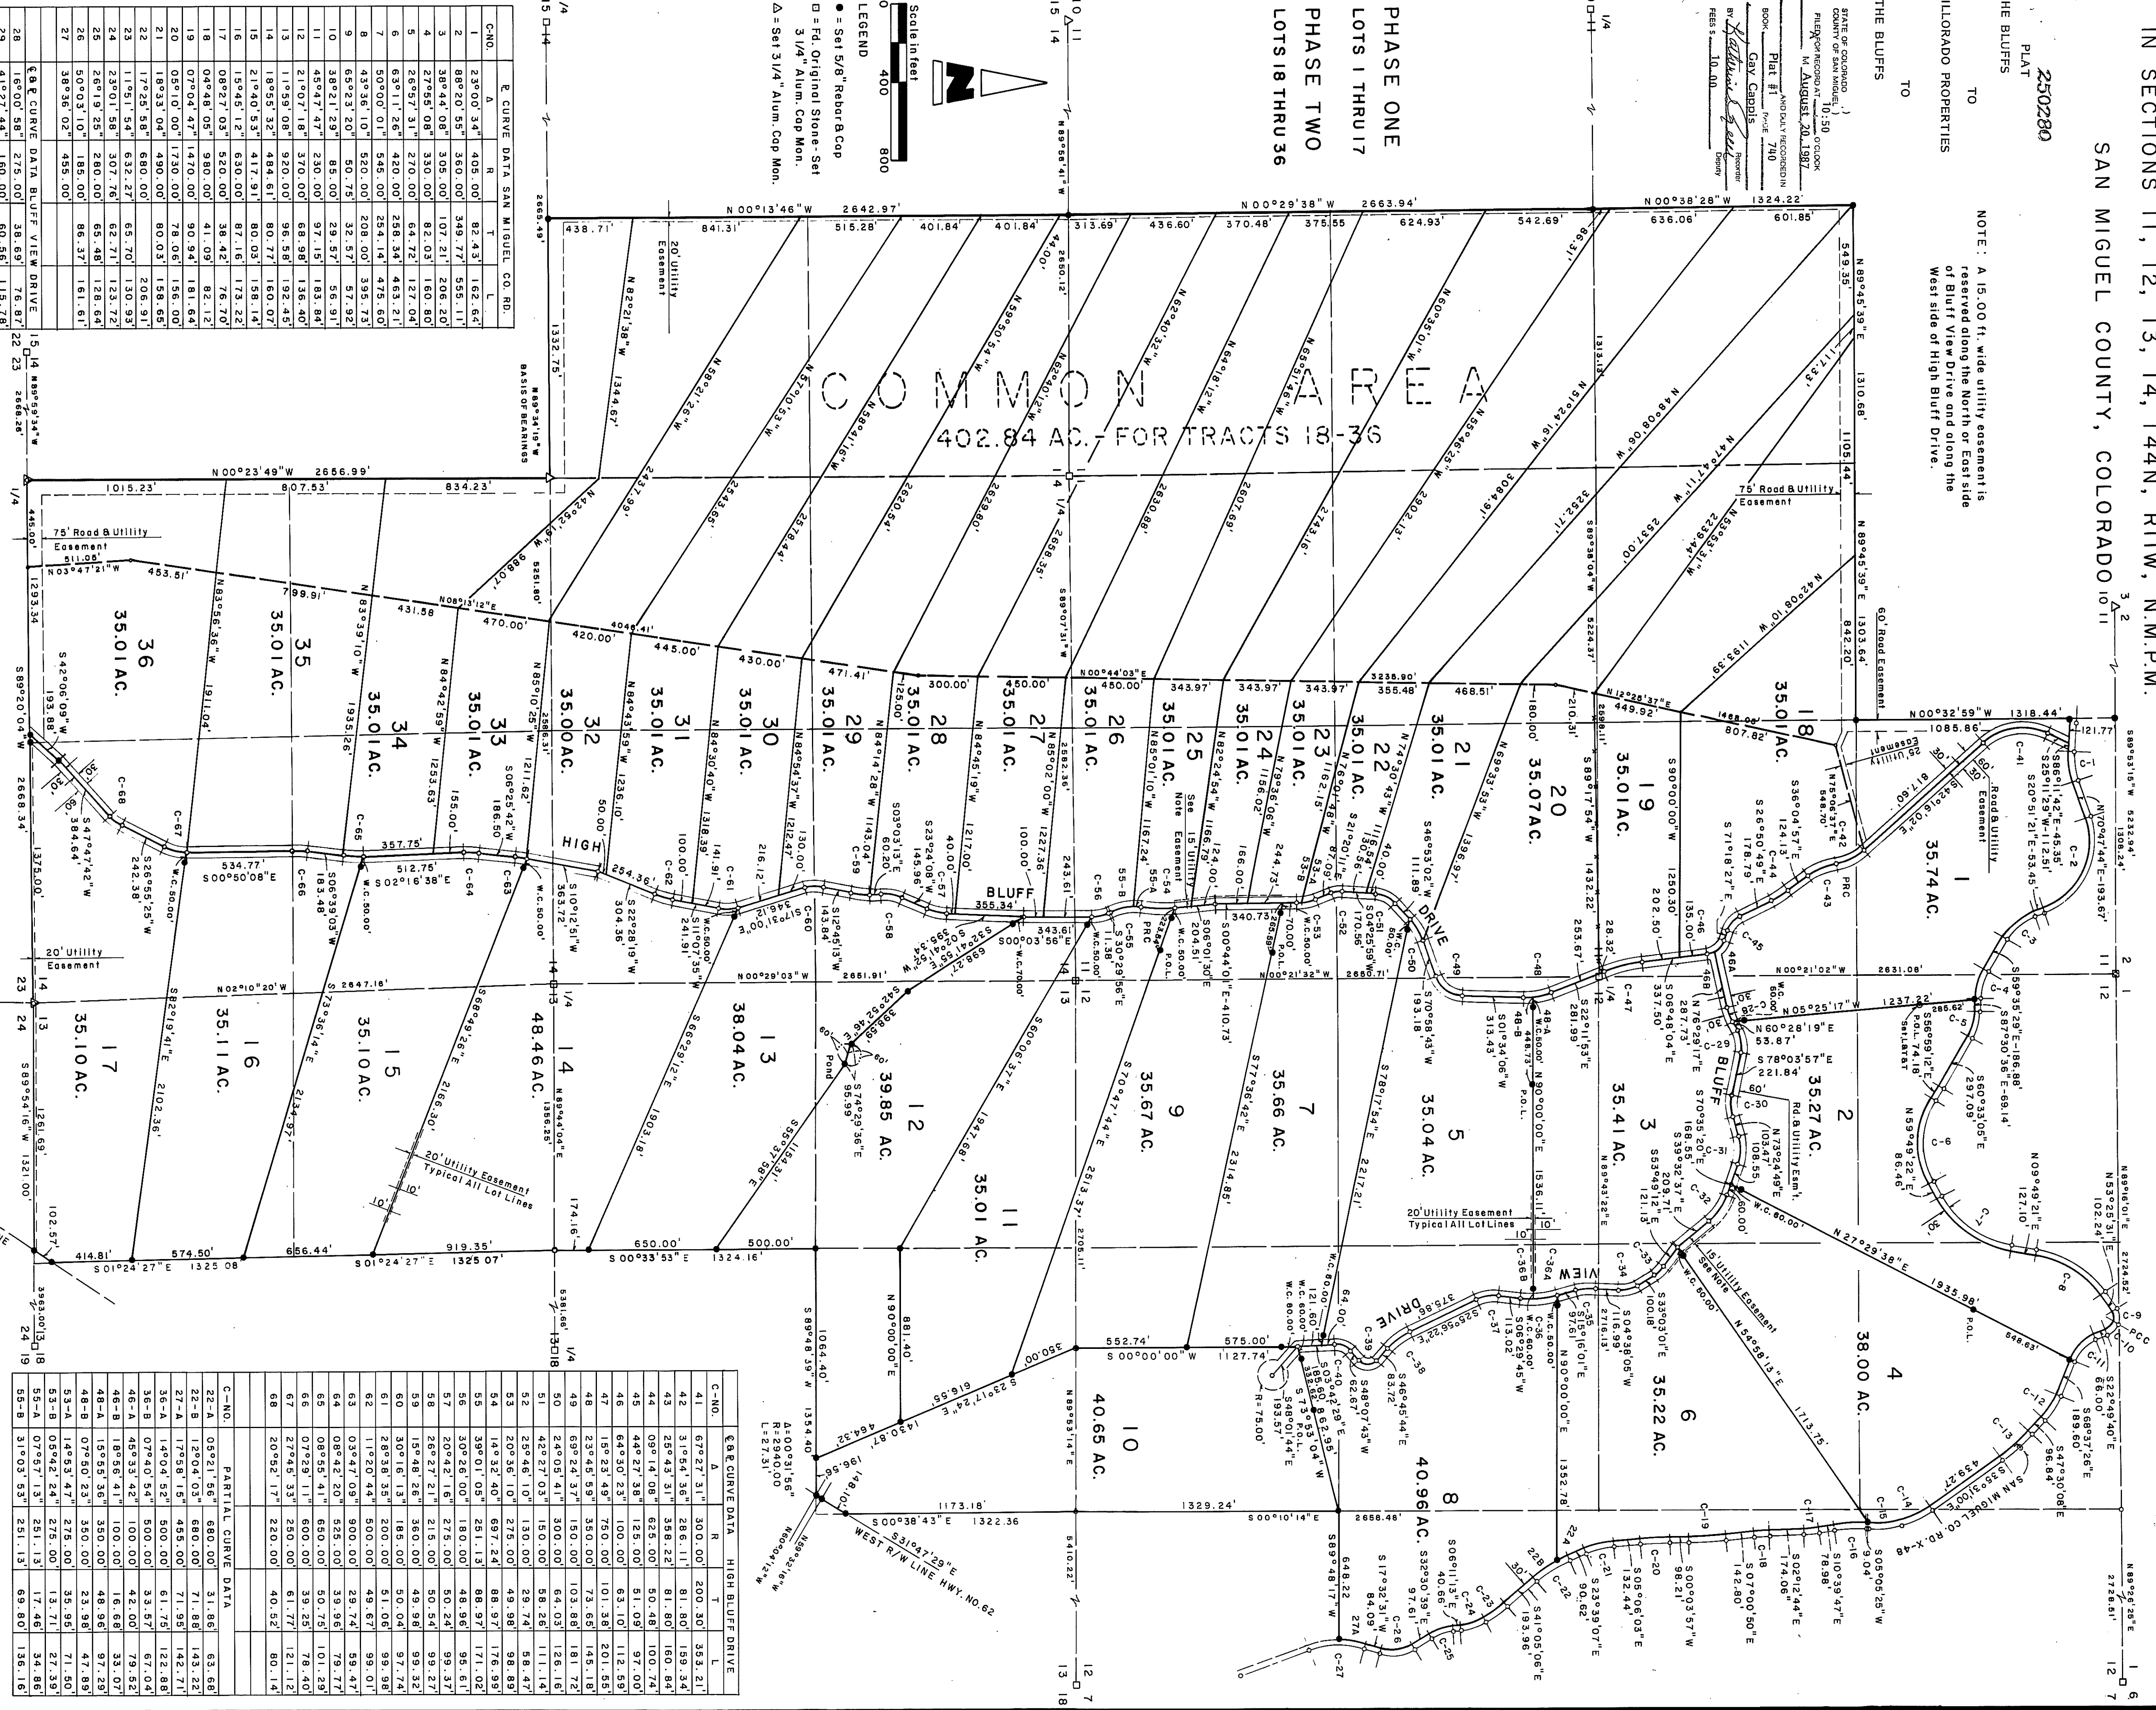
IN SECTIONS 11, 12, 13, 14, 14N, R11W, N.M.P.M.
SAN MIGUEL COUNTY, COLORADO

250280

PLAT
THE BLUFFS
TO
ILLORADO PROPERTIES
TO
THE BLUFFS

STATE OF COLORADO
COUNTY OF SAN MIGUEL
FILED FOR RECORD AT 10:50 O'CLOCK
M. August 20, 1987 AND DULY RECORDED IN
BOOK Plat #1 PAGE 740
Gay Cappis Recorder
BY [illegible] Deputy
FEES $ 10.00

NOTE: A 15.00 ft. wide utility easement is reserved along the North or East side of Bluff View Drive and along the West side of High Bluff Drive.

PHASE ONE
LOTS 1 THRU 17
PHASE TWO
LOTS 18 THRU 36

Scale in feet
0 400 800

LEGEND
● = Set 5/8" Rebar & Cap
□ = Fd. Original Stone - Set 3 1/4" Alum. Cap Mon.
Δ = Set 3 1/4" Alum. Cap Mon.

| C-NO. | Δ | R | T | L |
|---|---|---|---|---|
| 1 | 23°00'34" | 405.00' | 82.43' | 162.64' |
| 2 | 88°20'55" | 360.00' | 349.77' | 555.11' |
| 3 | 38°44'08" | 305.00' | 107.21' | 206.20' |
| 4 | 27°55'08" | 330.00' | 82.03' | 160.80' |
| 5 | 26°57'31" | 270.00' | 64.72' | 127.04' |
| 6 | 63°11'26" | 420.00' | 258.34' | 463.21' |
| 7 | 50°00'01" | 545.00' | 254.14' | 475.60' |
| 8 | 43°36'10" | 520.00' | 208.00' | 395.73' |
| 9 | 65°23'20" | 50.75' | 32.57' | 57.92' |
| 10 | 38°21'29" | 85.00' | 29.57' | 56.91' |
| 11 | 45°47'47" | 230.00' | 97.15' | 183.84' |
| 12 | 21°07'18" | 370.00' | 68.98' | 136.40' |
| 13 | 11°59'08" | 920.00' | 96.58' | 192.45' |
| 14 | 18°55'32" | 484.61' | 80.77' | 160.07' |
| 15 | 21°40'53" | 417.91' | 80.03' | 158.14' |
| 16 | 15°45'12" | 630.00' | 87.16' | 173.22' |
| 17 | 08°27'03" | 520.00' | 38.42' | 76.70' |
| 18 | 04°48'05" | 980.00' | 41.09' | 82.10' |
| 19 | 07°04'47" | 1470.00' | 90.94' | 181.64' |
| 20 | 05°10'00" | 1730.00' | 78.06' | 156.03' |
| 21 | 18°33'04" | 490.00' | 80.03' | 158.65' |
| 22 | 17°25'58" | 680.00' | 104.24' | 206.91' |
| 23 | 11°51'54" | 632.27' | 65.70' | 130.93' |
| 24 | 23°01'58" | 307.76' | 62.71' | 123.72' |
| 25 | 26°19'25" | 280.00' | 65.48' | 128.64' |
| 26 | 50°03'10" | 185.00' | 86.37' | 161.61' |
| 27 | 38°36'02" | 455.00' | | |
| 28 | 16°00'58" | 275.00' | 38.69' | 76.87' |
| 29 | 41°27'44" | 160.00' | 60.56' | 115.78' |

C & R CURVE DATA SAN MIGUEL CO. RD.
C & R CURVE DATA BLUFF VIEW DRIVE

COMMON AREA
402.84 AC. - FOR TRACTS 18-36

36 35.01 AC.
35 35.01 AC.
34 35.01 AC.
33 35.01 AC.
32 35.00 AC.
31 35.01 AC.
30 35.01 AC.
29 35.01 AC.
28 35.01 AC.
27 35.01 AC.
26 35.01 AC.
25 35.01 AC.
24 35.01 AC.
23 35.01 AC.
22 35.01 AC.
21 35.01 AC.
20 35.07 AC.
19 35.01 AC.
18 35.01 AC.
1 35.74 AC.
2 35.27 AC.
3 35.41 AC.
4 38.00 AC.
5 35.04 AC.
6 35.22 AC.
7 35.66 AC.
8 40.96 AC.
9 35.67 AC.
10 40.65 AC.
11 35.01 AC.
12 39.85 AC.
13 38.04 AC.
14 48.46 AC.
15 35.10 AC.
16 35.11 AC.
17 35.10 AC.

HIGH BLUFF DRIVE
BLUFF VIEW DRIVE
SAN MIGUEL CO. RD. X-48
WEST R/W LINE HWY. NO. 62
S 31°47'29" E

75' Road & Utility Easement
20' Utility Easement
20' Utility Easement Typical All Lot Lines
15' Utility Easement See Note
60' Road Easement
Rd. & Utility Esm't.
Pond
BASIS OF BEARINGS

N 00°13'46" W 2642.97'
N 00°29'38" W 2663.94'
N 00°38'28" W 1324.22'
N 00°23'49" W 2656.99'
N 00°32'59" W 1318.44'
N 00°29'03" W 2651.91'
N 00°21'32" W 2650.71'
N 00°21'02" W 2631.08'
N 02°10'20" W 2647.16'
S 01°24'27" E 1325.08
S 01°24'27" E 1325.07
S 00°33'53" E 1324.16'
S 00°38'43" E 1322.36
S 00°10'14" E 2658.48'
S 00°00'00" W 1127.74'
S 89°48'39" W 1354.40
N 89°45'39" E
N 89°34'19" W
N 89°59'34" W 2668.26'
S 89°20'04" W 2668.34'
S 89°54'16" W 1321.00
N 89°44'04" E 1356.26'
S 89°48'17" W 648.22
N 89°53'14" E
N 89°26'28" E 2728.61'
S 89°53'16" W 5232.94'
N 89°16'01" E 2724.52'

Δ=00°31'56"
R=2940.00
L=27.31

| C-NO. | Δ | R | T | L |
|---|---|---|---|---|
| 41 | 67°27'31" | 300.00' | 200.30' | 353.21' |
| 42 | 31°54'36" | 286.11' | 81.80' | 159.34' |
| 43 | 25°43'31" | 358.22' | 81.84' | 160.84' |
| 44 | 09°14'08" | 625.00' | 50.48' | 100.74' |
| 45 | 44°27'38" | 125.00' | 51.09' | 97.00' |
| 46 | 64°30'23" | 112.00' | 63.10' | 112.59' |
| 47 | 15°23'49" | 750.00' | 101.35' | 201.55' |
| 48 | 69°24'37" | 150.00' | 103.88' | 181.72' |
| 49 | 08°55'37" | 150.00' | 73.65' | 145.18' |
| 50 | 24°05'41" | 300.00' | 64.03' | 126.16' |
| 51 | 42°27'03" | 150.00' | 58.26' | 111.14' |
| 52 | 25°46'10" | 130.00' | 29.74' | 58.47' |
| 53 | 20°36'10" | 275.00' | 49.98' | 98.89' |
| 54 | 14°32'40" | 697.24' | 88.97' | 171.02' |
| 55 | 39°01'05" | 180.00' | 48.96' | 95.61' |
| 56 | 30°26'00" | 215.00' | 50.24' | 99.37' |
| 57 | 20°42'16" | 275.00' | 50.54' | 99.27' |
| 58 | 26°27'21" | 360.00' | 49.98' | 99.32' |
| 59 | 15°48'28" | 185.00' | 50.04' | 97.74' |
| 60 | 30°16'13" | 200.00' | 51.06' | 99.98' |
| 61 | 28°38'35" | 500.00' | 49.67' | 99.01' |
| 62 | 11°20'44" | 900.00' | 29.74' | 59.47' |
| 63 | 03°47'09" | 525.00' | 39.96' | 79.77' |
| 64 | 08°42'20" | 650.00' | 50.75' | 101.29' |
| 65 | 08°55'41" | 600.00' | 19.23' | 78.40' |
| 66 | 07°29'11" | 250.00' | 61.77' | 121.12' |
| 67 | 27°45'33" | 220.00' | 40.52' | 80.14' |
| 68 | 20°52'17" | | | |

C & R CURVE DATA HIGH BLUFF DRIVE

| C-NO. | Δ | R | T | L |
|---|---|---|---|---|
| 22-A | 05°21'56" | 680.00' | 31.86' | 63.68' |
| 22-B | 12°04'03" | 680.00' | 71.88' | 143.22' |
| 27-A | 17°58'15" | 455.00' | 71.95' | 142.71' |
| 36-A | 14°04'52" | 500.00' | 61.75' | 122.88' |
| 36-B | 07°40'54" | 500.00' | 33.57' | 67.04' |
| 46-A | 45°33'42" | 100.00' | 42.00' | 79.52' |
| 46-B | 18°56'46" | 100.00' | 16.68' | 33.07' |
| 48-A | 15°55'36" | 350.00' | 48.96' | 97.29' |
| 48-B | 07°50'23" | 350.00' | 23.98' | 47.89' |
| 53-A | 14°53'47" | 275.00' | 35.95' | 71.50' |
| 53-B | 05°42'24" | 275.00' | 13.71' | 27.39' |
| 55-A | 07°57'13" | 251.13' | 17.46' | 34.86' |
| 55-B | 31°03'53" | 251.13' | 69.80' | 136.16' |

PARTIAL CURVE DATA